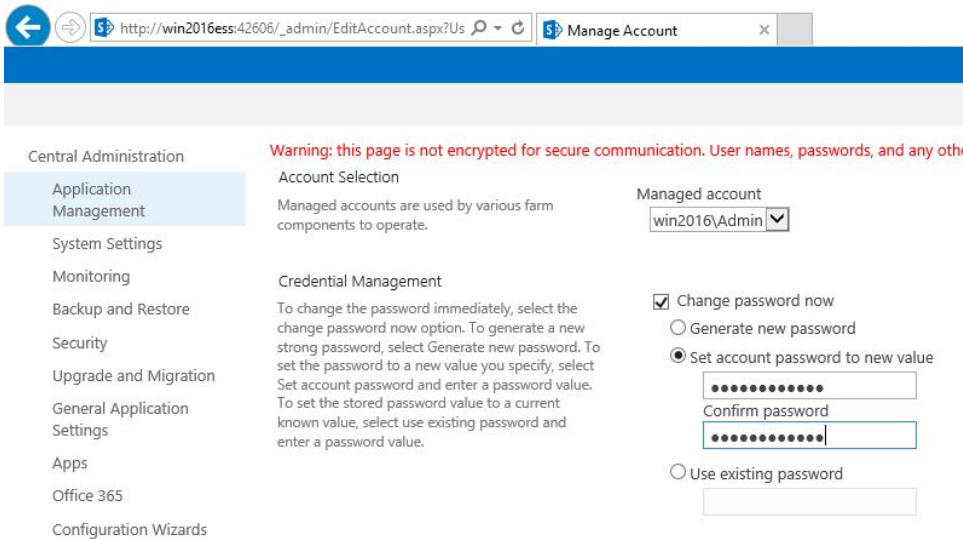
http://win2016ess:42606/_admin/EditAccount.aspx?Us

Manage Account

Central Administration

Application Management

System Settings

Monitoring

Backup and Restore

Security

Upgrade and Migration

General Application Settings

Apps

Office 365

Configuration Wizards

Warning: this page is not encrypted for secure communication. User names, passwords, and any othe

Account Selection

Managed accounts are used by various farm components to operate.

Managed account

win2016\Admin

Credential Management

To change the password immediately, select the change password now option. To generate a new strong password, select Generate new password. To set the password to a new value you specify, select Set account password and enter a password value. To set the stored password value to a current known value, select use existing password and enter a password value.

Change password now

Generate new password

Set account password to new value

••••••••••••

Confirm password

••••••••••••

Use existing password